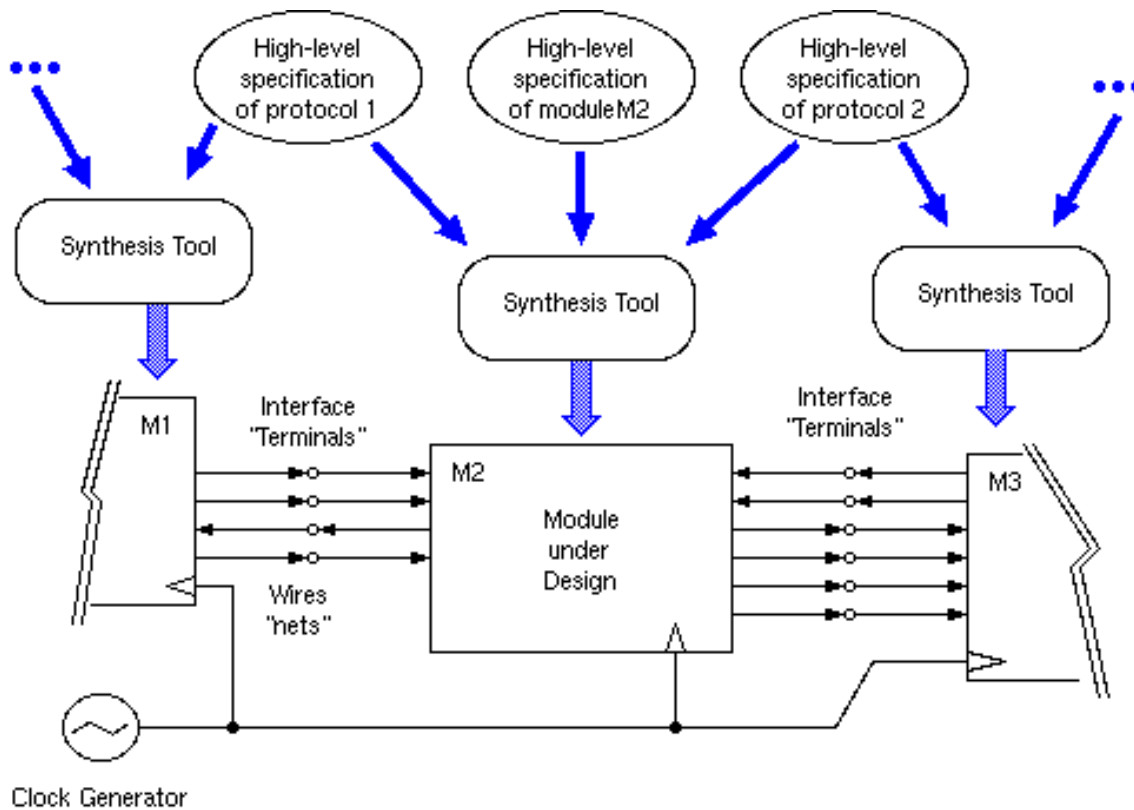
•••

High-level specification of protocol 1

High-level specification of moduleM2

High-level specification of protocol 2

•••

Synthesis Tool

Synthesis Tool

Synthesis Tool

M1

Interface "Terminals"

M2

Module under Design

Interface "Terminals"

M3

Wires "nets"

Clock Generator